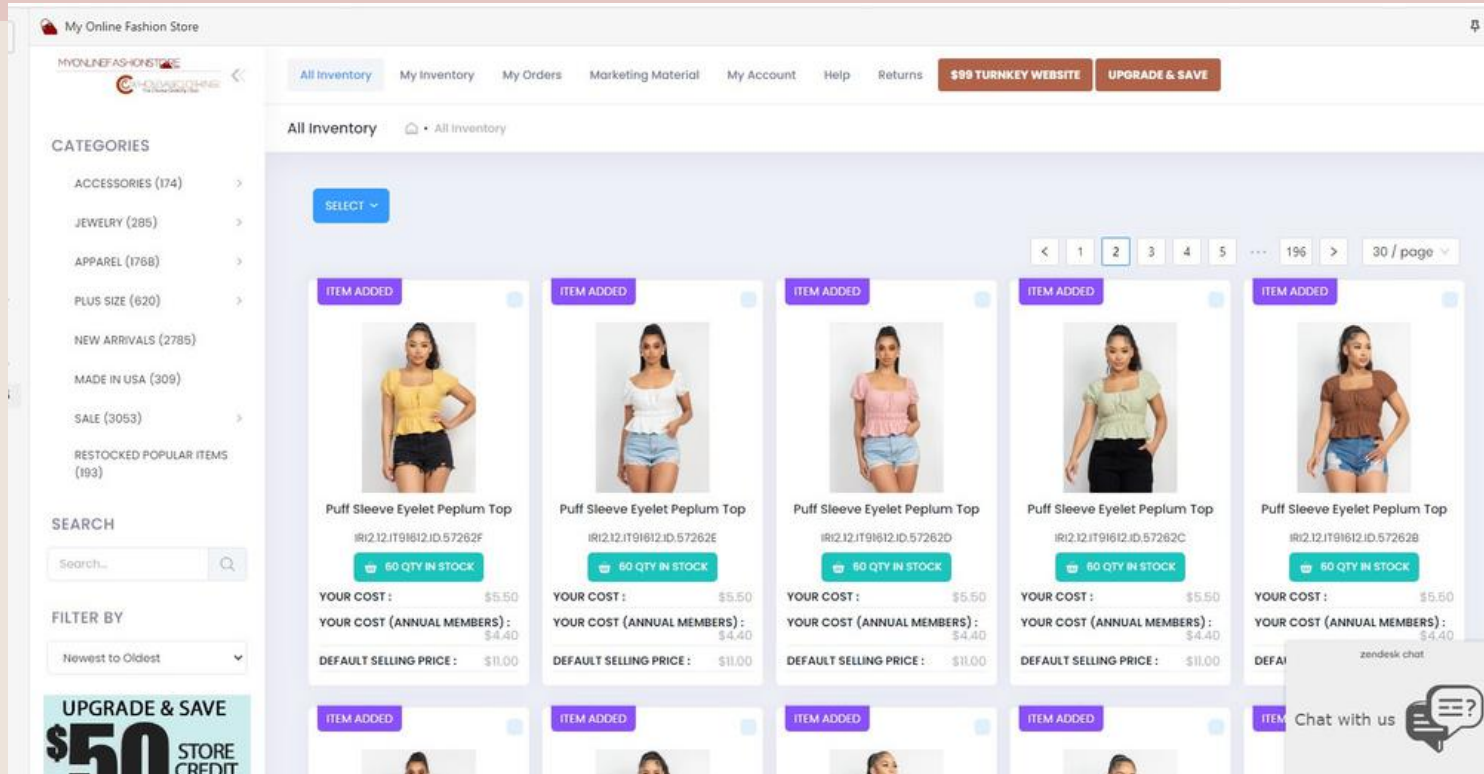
My Online Fashion Store

MYONLINEFASHIONSTORE

All Inventory My Inventory My Orders Marketing Material My Account Help Returns $99 TURNKEY WEBSITE UPGRADE & SAVE

All Inventory · All Inventory

CATEGORIES

ACCESSORIES (174)
JEWELRY (285)
APPAREL (1768)
PLUS SIZE (620)
NEW ARRIVALS (2785)
MADE IN USA (309)
SALE (3053)
RESTOCKED POPULAR ITEMS (193)

SEARCH

Search...

FILTER BY

Newest to Oldest

UPGRADE & SAVE
$50 STORE CREDIT

SELECT

< 1 2 3 4 5 ··· 196 > 30 / page

ITEM ADDED
Puff Sleeve Eyelet Peplum Top
IRI2.12.IT91612.ID.57262F
60 QTY IN STOCK
YOUR COST: $5.50
YOUR COST (ANNUAL MEMBERS): $4.40
DEFAULT SELLING PRICE: $11.00

ITEM ADDED
Puff Sleeve Eyelet Peplum Top
IRI2.12.IT91612.ID.57262E
60 QTY IN STOCK
YOUR COST: $5.50
YOUR COST (ANNUAL MEMBERS): $4.40
DEFAULT SELLING PRICE: $11.00

ITEM ADDED
Puff Sleeve Eyelet Peplum Top
IRI2.12.IT91612.ID.57262D
60 QTY IN STOCK
YOUR COST: $5.50
YOUR COST (ANNUAL MEMBERS): $4.40
DEFAULT SELLING PRICE: $11.00

ITEM ADDED
Puff Sleeve Eyelet Peplum Top
IRI2.12.IT91612.ID.57262C
60 QTY IN STOCK
YOUR COST: $5.50
YOUR COST (ANNUAL MEMBERS): $4.40
DEFAULT SELLING PRICE: $11.00

ITEM ADDED
Puff Sleeve Eyelet Peplum Top
IRI2.12.IT91612.ID.57262B
60 QTY IN STOCK
YOUR COST: $5.50
YOUR COST (ANNUAL MEMBERS): $4.40
DEFAU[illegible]

ITEM ADDED
ITEM ADDED
ITEM ADDED
ITEM ADDED
ITEM

zendesk chat
Chat with us